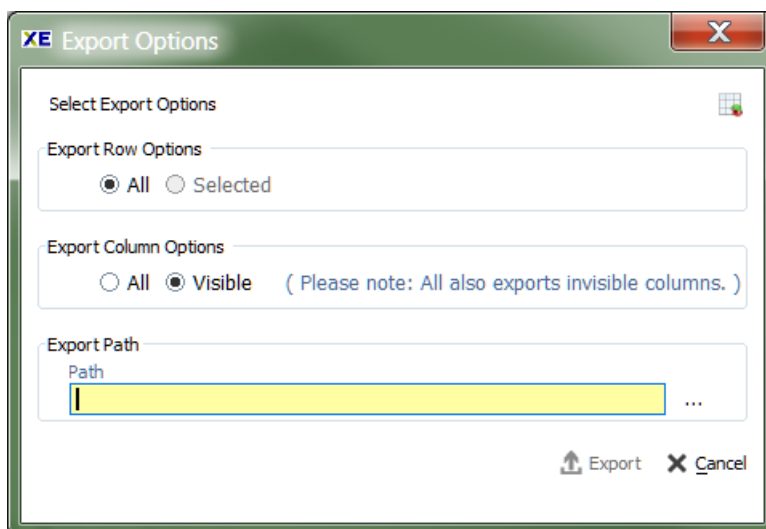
XE Export Options

X

Select Export Options

Export Row Options

All Selected

Export Column Options

All Visible ( Please note: All also exports invisible columns. )

Export Path

Path

...

Export Cancel